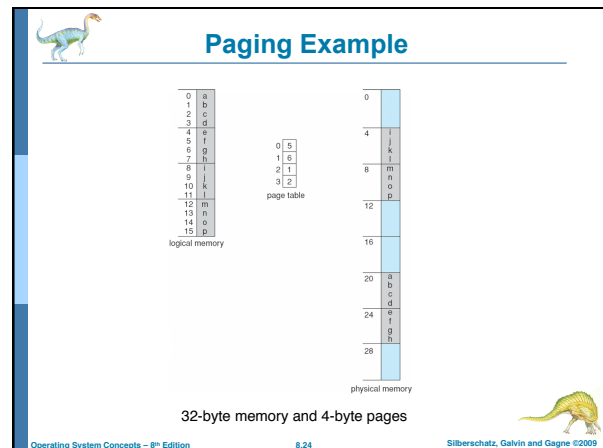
Paging Example

| | |
|---|---|
| 0 | a |
| 1 | b |
| 2 | c |
| 3 | d |
| 4 | e |
| 5 | f |
| 6 | g |
| 7 | h |
| 8 | i |
| 9 | j |
| 10 | k |
| 11 | l |
| 12 | m |
| 13 | n |
| 14 | o |
| 15 | p |

logical memory

| | |
|---|---|
| 0 | 5 |
| 1 | 6 |
| 2 | 1 |
| 3 | 2 |

page table

| | |
|---|---|
| 0 | |
| 4 | i j k l |
| 8 | m n o p |
| 12 | |
| 16 | |
| 20 | a b c d |
| 24 | e f g h |
| 28 | |

physical memory

32-byte memory and 4-byte pages

Operating System Concepts – 8th Edition 8.24 Silberschatz, Galvin and Gagne ©2009